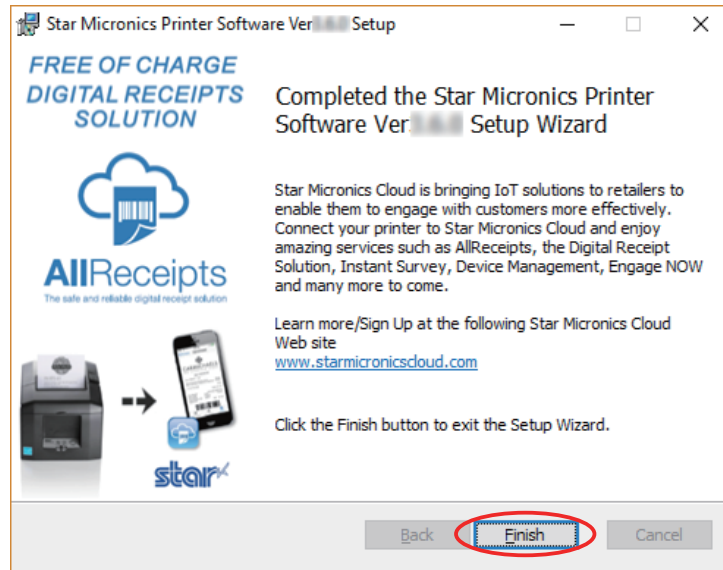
Star Micronics Printer Software Ver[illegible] Setup

FREE OF CHARGE DIGITAL RECEIPTS SOLUTION

AllReceipts
The safe and reliable digital receipt solution

star

Completed the Star Micronics Printer Software Ver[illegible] Setup Wizard

Star Micronics Cloud is bringing IoT solutions to retailers to enable them to engage with customers more effectively. Connect your printer to Star Micronics Cloud and enjoy amazing services such as AllReceipts, the Digital Receipt Solution, Instant Survey, Device Management, Engage NOW and many more to come.

Learn more/Sign Up at the following Star Micronics Cloud Web site
www.starmicronicscloud.com

Click the Finish button to exit the Setup Wizard.

Back Finish Cancel